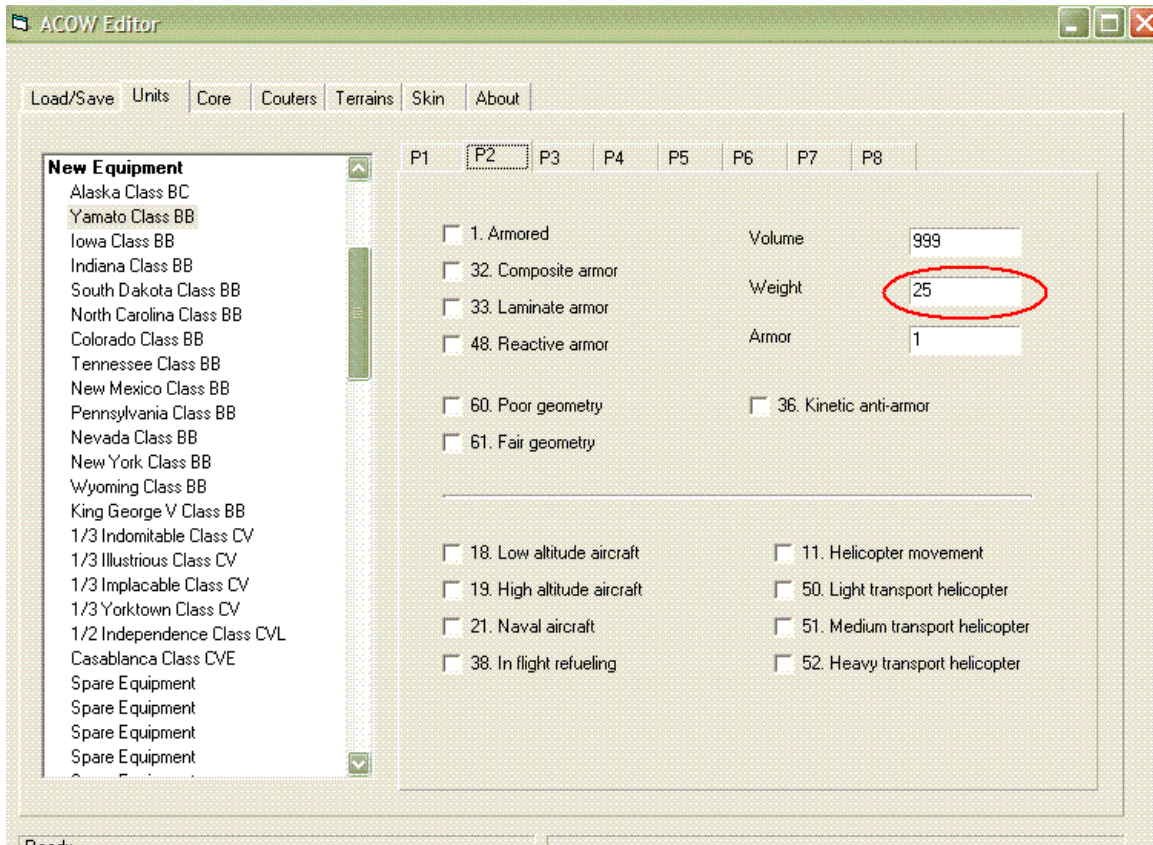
ACOW Editor

Load/Save Units Core Couters Terrains Skin About

New Equipment
Alaska Class BC
Yamato Class BB
Iowa Class BB
Indiana Class BB
South Dakota Class BB
North Carolina Class BB
Colorado Class BB
Tennessee Class BB
New Mexico Class BB
Pennsylvania Class BB
Nevada Class BB
New York Class BB
Wyoming Class BB
King George V Class BB
1/3 Indomitable Class CV
1/3 Illustrious Class CV
1/3 Implacable Class CV
1/3 Yorktown Class CV
1/2 Independence Class CVL
Casablanca Class CVE
Spare Equipment
Spare Equipment
Spare Equipment
Spare Equipment
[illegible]

P1 P2 P3 P4 P5 P6 P7 P8

1. Armored
32. Composite armor
33. Laminate armor
48. Reactive armor

Volume 999
Weight 25
Armor 1

60. Poor geometry
61. Fair geometry
36. Kinetic anti-armor

18. Low altitude aircraft
19. High altitude aircraft
21. Naval aircraft
38. In flight refueling

11. Helicopter movement
50. Light transport helicopter
51. Medium transport helicopter
52. Heavy transport helicopter

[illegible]